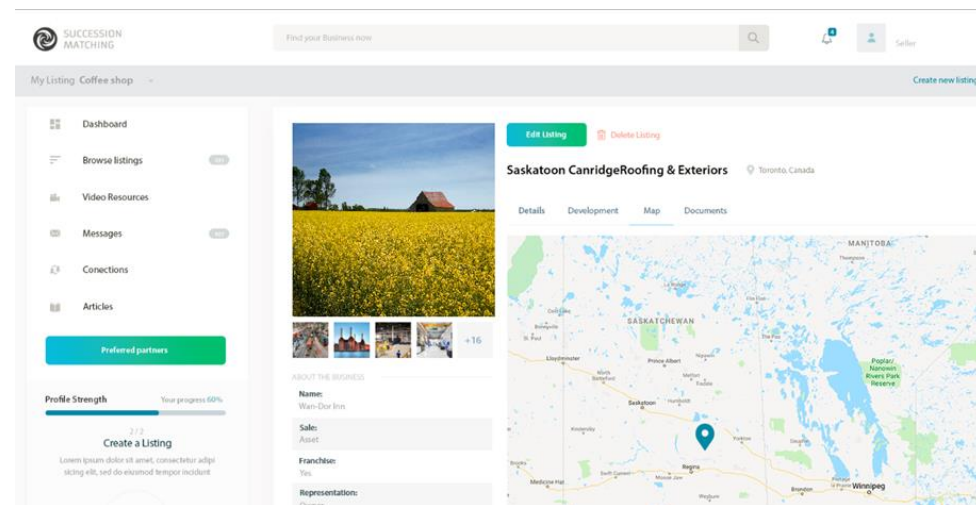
SUCCESSION MATCHING

Find your Business now

4

Seller

My Listing Coffee shop

Create new listing

Dashboard

Browse listings

Video Resources

Messages

Conections

Articles

Preferred partners

Profile Strength

Your progress 60%

2/2

Create a Listing

Lorem ipsum dolor sit amet, consectetur adipi sicing elit, sed do eiusmod tempor incidunt

+16

ABOUT THE BUSINESS

Name:

Wan-Dor Inn

Sale:

Asset

Franchise:

Yes

Representation:

Edit Listing

Delete Listing

Saskatoon CanridgeRoofing & Exteriors

Toronto, Canada

Details

Development

Map

Documents

MANITOBA

SASKATCHEWAN

Lloydminster

Prince Albert

Saskatoon

Regina

Winnipeg

Brandon

Medicine Hat

Swift Current

Moose Jaw

Poplar-Nanowin Rivers Park Reserve

Thompson